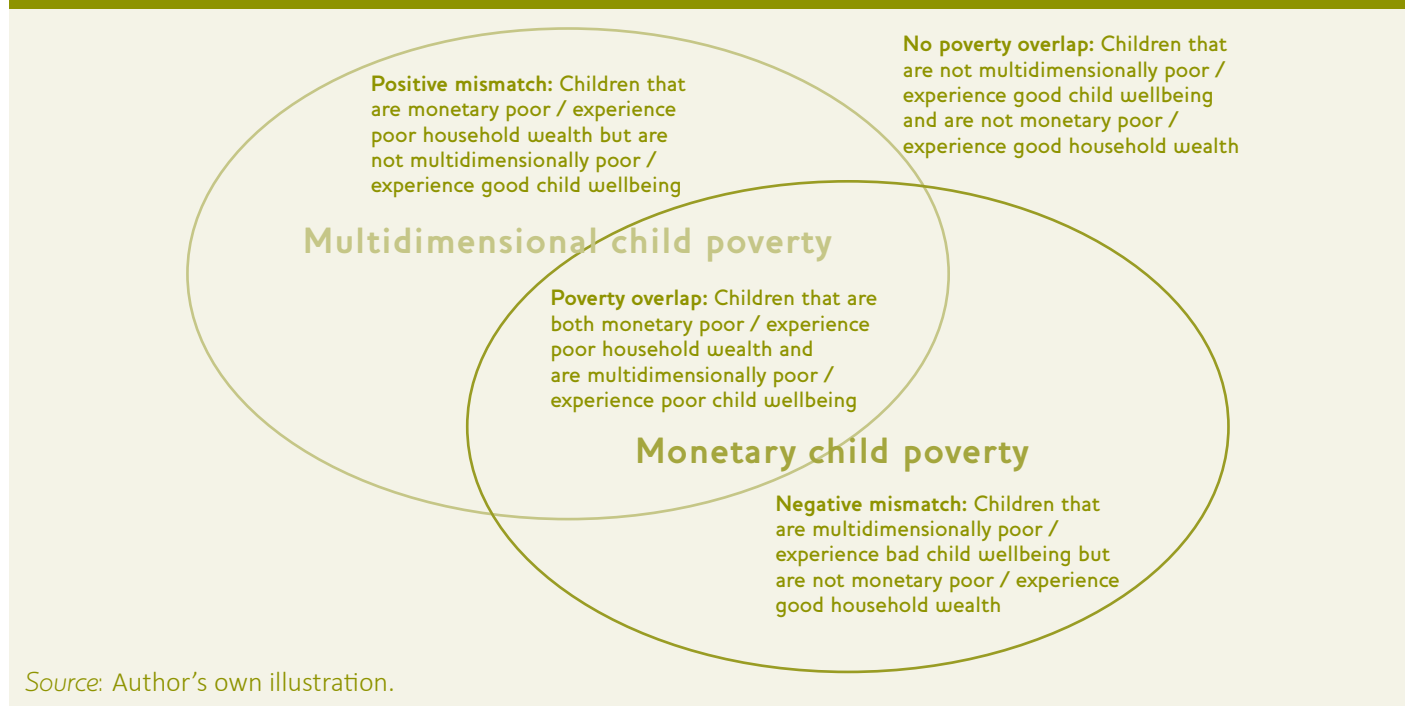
**Positive mismatch:** Children that are monetary poor / experience poor household wealth but are not multidimensionally poor / experience good child wellbeing

**No poverty overlap:** Children that are not multidimensionally poor / experience good child wellbeing and are not monetary poor / experience good household wealth

Multidimensional child poverty

**Poverty overlap:** Children that are both monetary poor / experience poor household wealth and are multidimensionally poor / experience poor child wellbeing

Monetary child poverty

**Negative mismatch:** Children that are multidimensionally poor / experience bad child wellbeing but are not monetary poor / experience good household wealth

*Source*: Author's own illustration.